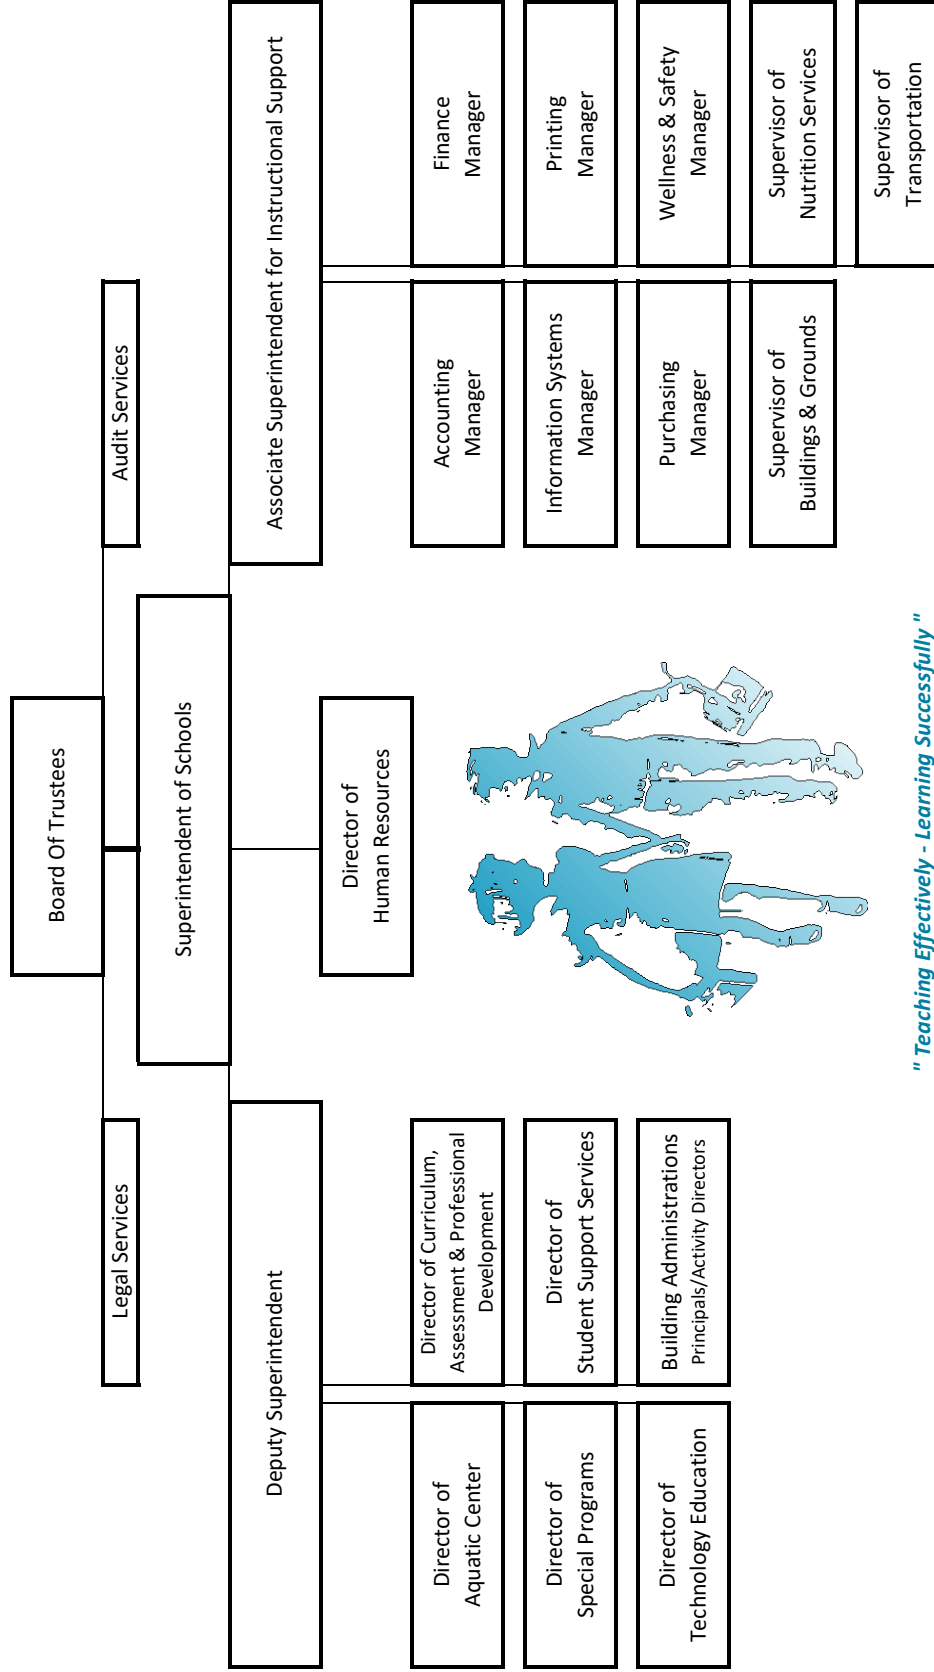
Board Of Trustees

Audit Services

Legal Services

Superintendent of Schools

Associate Superintendent for Instructional Support

Director of Human Resources

Deputy Superintendent

Accounting Manager

Finance Manager

Information Systems Manager

Printing Manager

Purchasing Manager

Wellness & Safety Manager

Supervisor of Buildings & Grounds

Supervisor of Nutrition Services

Supervisor of Transportation

Director of Curriculum, Assessment & Professional Development

Director of Aquatic Center

Director of Student Support Services

Director of Special Programs

Building Administrations
Principals/Activity Directors

Director of Technology Education

" Teaching Effectively - Learning Successfully "